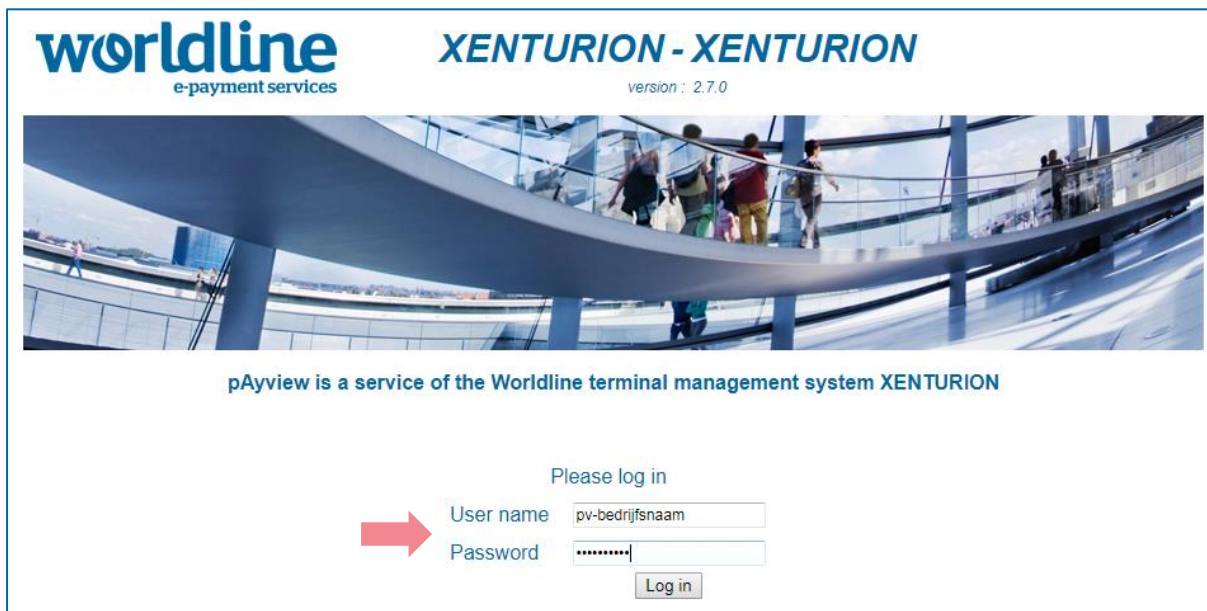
worldline
e-payment services

XENTURION - XENTURION
version : 2.7.0

pAyview is a service of the Worldline terminal management system XENTURION

Please log in
User name pv-bedrijfsnaam
Password ••••••••••
Log in